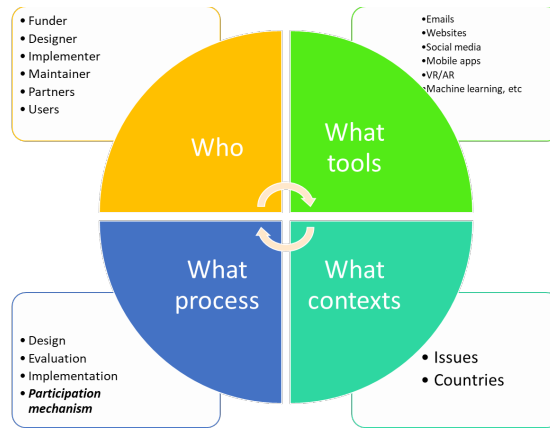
• Funder
• Designer
• Implementer
• Maintainer
• Partners
• Users

•Emails
•Websites
•Social media
•Mobile apps
•VR/AR
•Machine learning, etc

Who

What tools

What process

What contexts

• Design
• Evaluation
• Implementation
• ***Participation mechanism***

• Issues
• Countries